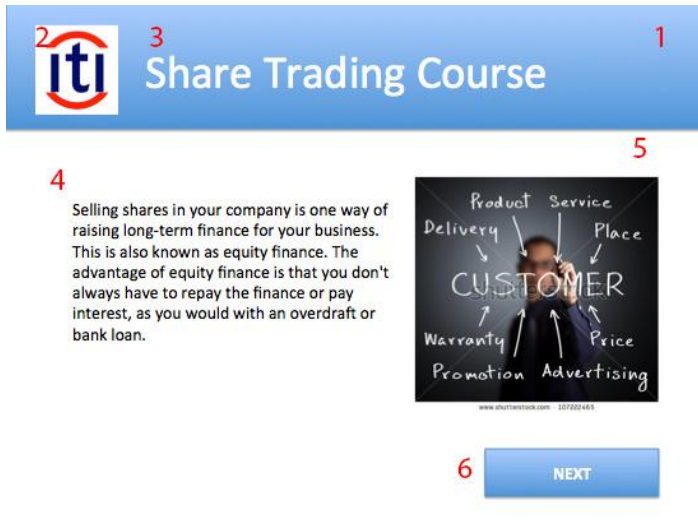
2 ITI 3 Share Trading Course 1

5

4

Selling shares in your company is one way of raising long-term finance for your business. This is also known as equity finance. The advantage of equity finance is that you don't always have to repay the finance or pay interest, as you would with an overdraft or bank loan.

Product Service
Delivery Place
CUSTOMER
Warranty Price
Promotion Advertising
www.shutterstock.com · 107222465

6 NEXT